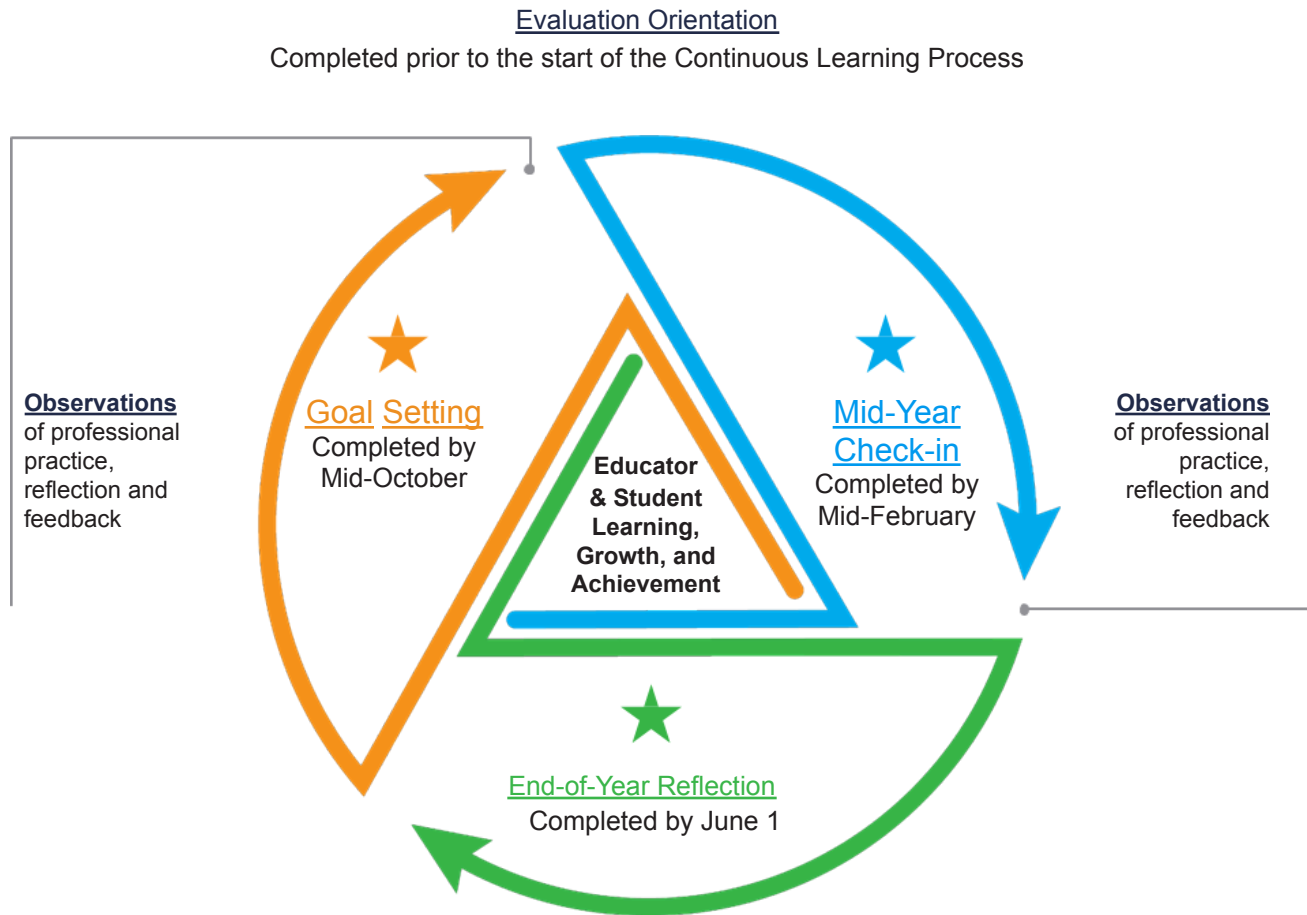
Evaluation Orientation
Completed prior to the start of the Continuous Learning Process

Observations of professional practice, reflection and feedback

Goal Setting
Completed by Mid-October

Educator & Student Learning, Growth, and Achievement

Mid-Year Check-in
Completed by Mid-February

Observations of professional practice, reflection and feedback

End-of-Year Reflection
Completed by June 1